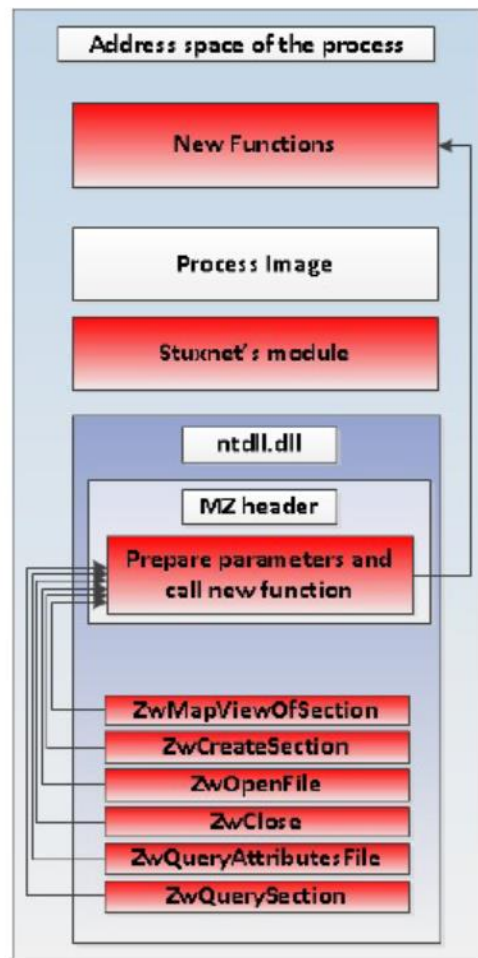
Address space of the process

New Functions

Process Image

Stuxnet's module

ntdll.dll

MZ header

Prepare parameters and call new function

ZwMapViewOfSection

ZwCreateSection

ZwOpenFile

ZwClose

ZwQueryAttributesFile

ZwQuerySection